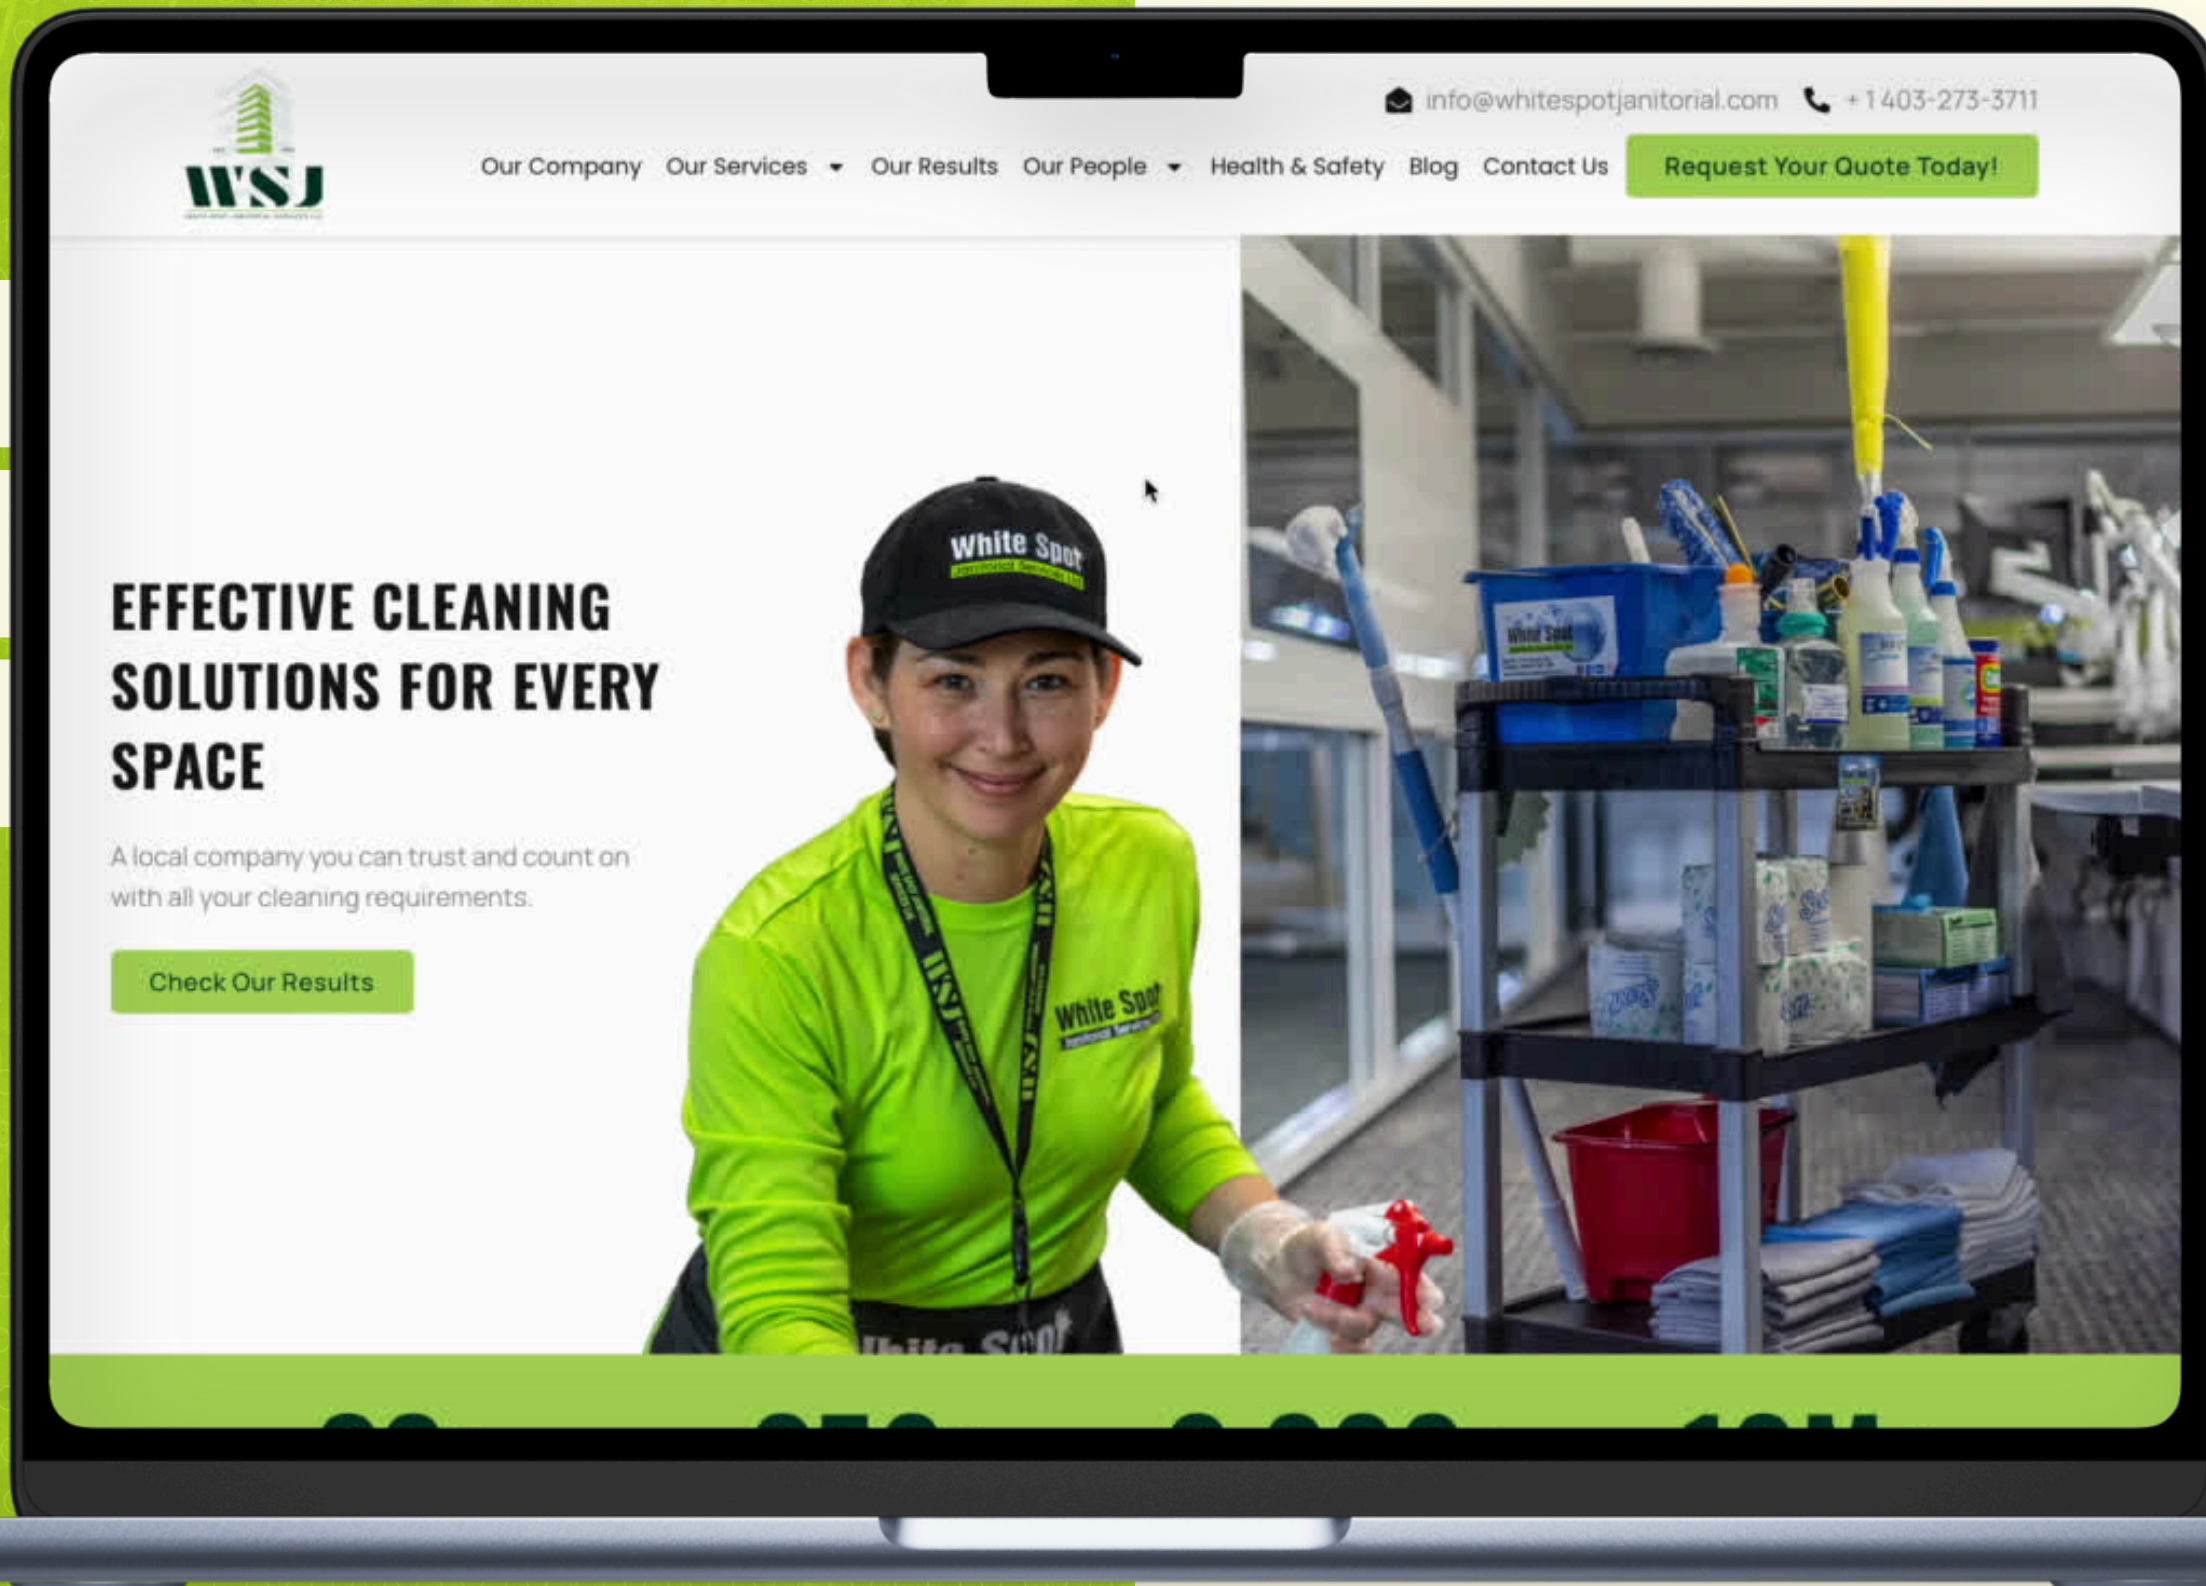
info@whitespotjanitorial.com +1 403-273-3711

WSJ

Our Company Our Services Our Results Our People Health & Safety Blog Contact Us Request Your Quote Today!

EFFECTIVE CLEANING SOLUTIONS FOR EVERY SPACE

A local company you can trust and count on with all your cleaning requirements.

Check Our Results

White Spot